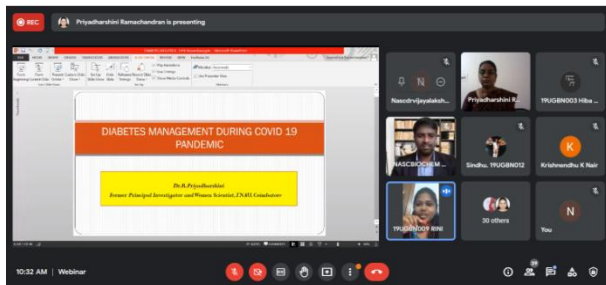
REC

Priyadharshini Ramachandran is presenting

DIABETES MANAGEMENT DURING COVID 19 PANDEMIC

Dr.R.Priyadharshini
Former Principal Investigator and Women Scientist, TNAU, Coimbatore

Nascdrvijayalaksh...

Priyadharshini R...

19UGBN003 Hiba ...

NASCBIOCHEM ...

Sindhu. 19UGBN012

K

Krishnendhu K Nair

19UGBN009 RINI

30 others

N

You

10:32 AM | Webinar